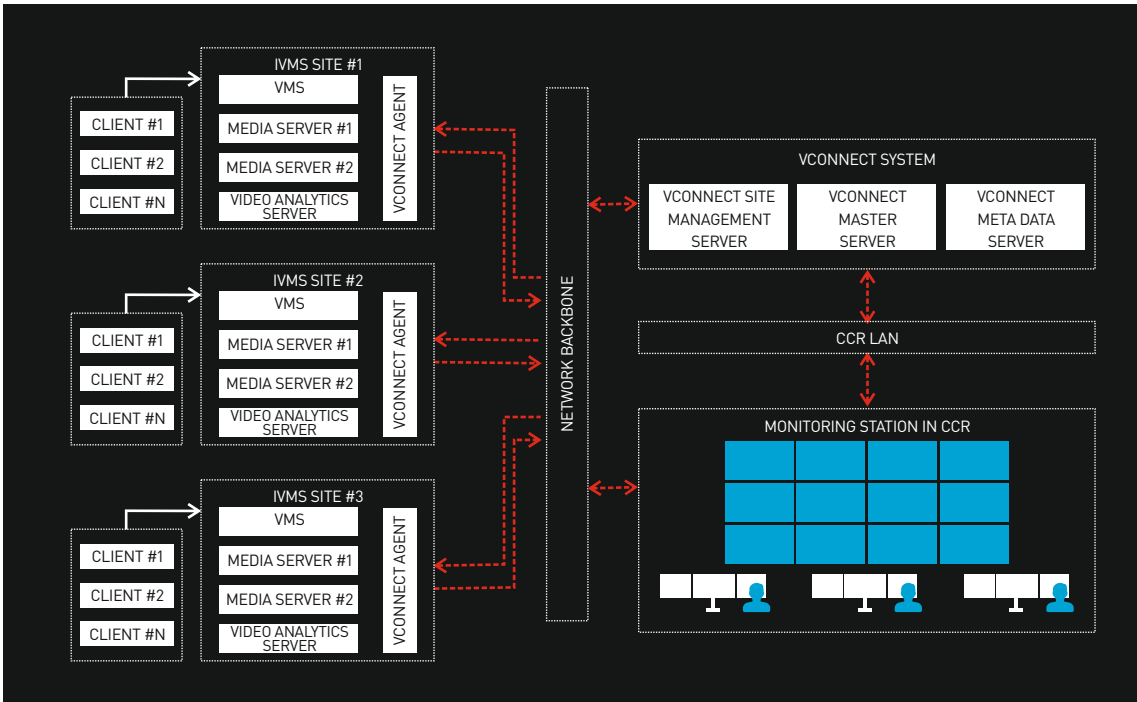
IVMS SITE #1

VMS

MEDIA SERVER #1

MEDIA SERVER #2

VIDEO ANALYTICS SERVER

VCONNECT AGENT

CLIENT #1

CLIENT #2

CLIENT #N

IVMS SITE #2

VMS

MEDIA SERVER #1

MEDIA SERVER #2

VIDEO ANALYTICS SERVER

VCONNECT AGENT

CLIENT #1

CLIENT #2

CLIENT #N

IVMS SITE #3

VMS

MEDIA SERVER #1

MEDIA SERVER #2

VIDEO ANALYTICS SERVER

VCONNECT AGENT

CLIENT #1

CLIENT #2

CLIENT #N

NETWORK BACKBONE

VCONNECT SYSTEM

VCONNECT SITE MANAGEMENT SERVER

VCONNECT MASTER SERVER

VCONNECT META DATA SERVER

CCR LAN

MONITORING STATION IN CCR